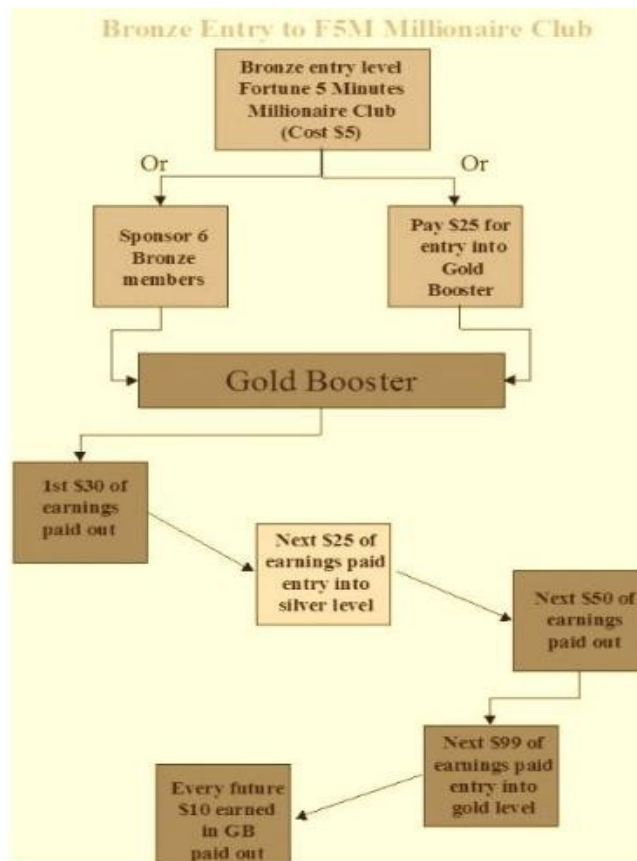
Bronze Entry to F5M Millionaire Club

Bronze entry level Fortune 5 Minutes Millionaire Club (Cost $5)

Or

Or

Sponsor 6 Bronze members

Pay $25 for entry into Gold Booster

Gold Booster

1st $30 of earnings paid out

Next $25 of earnings paid entry into silver level

Next $50 of earnings paid out

Next $99 of earnings paid entry into gold level

Every future $10 earned in GB paid out